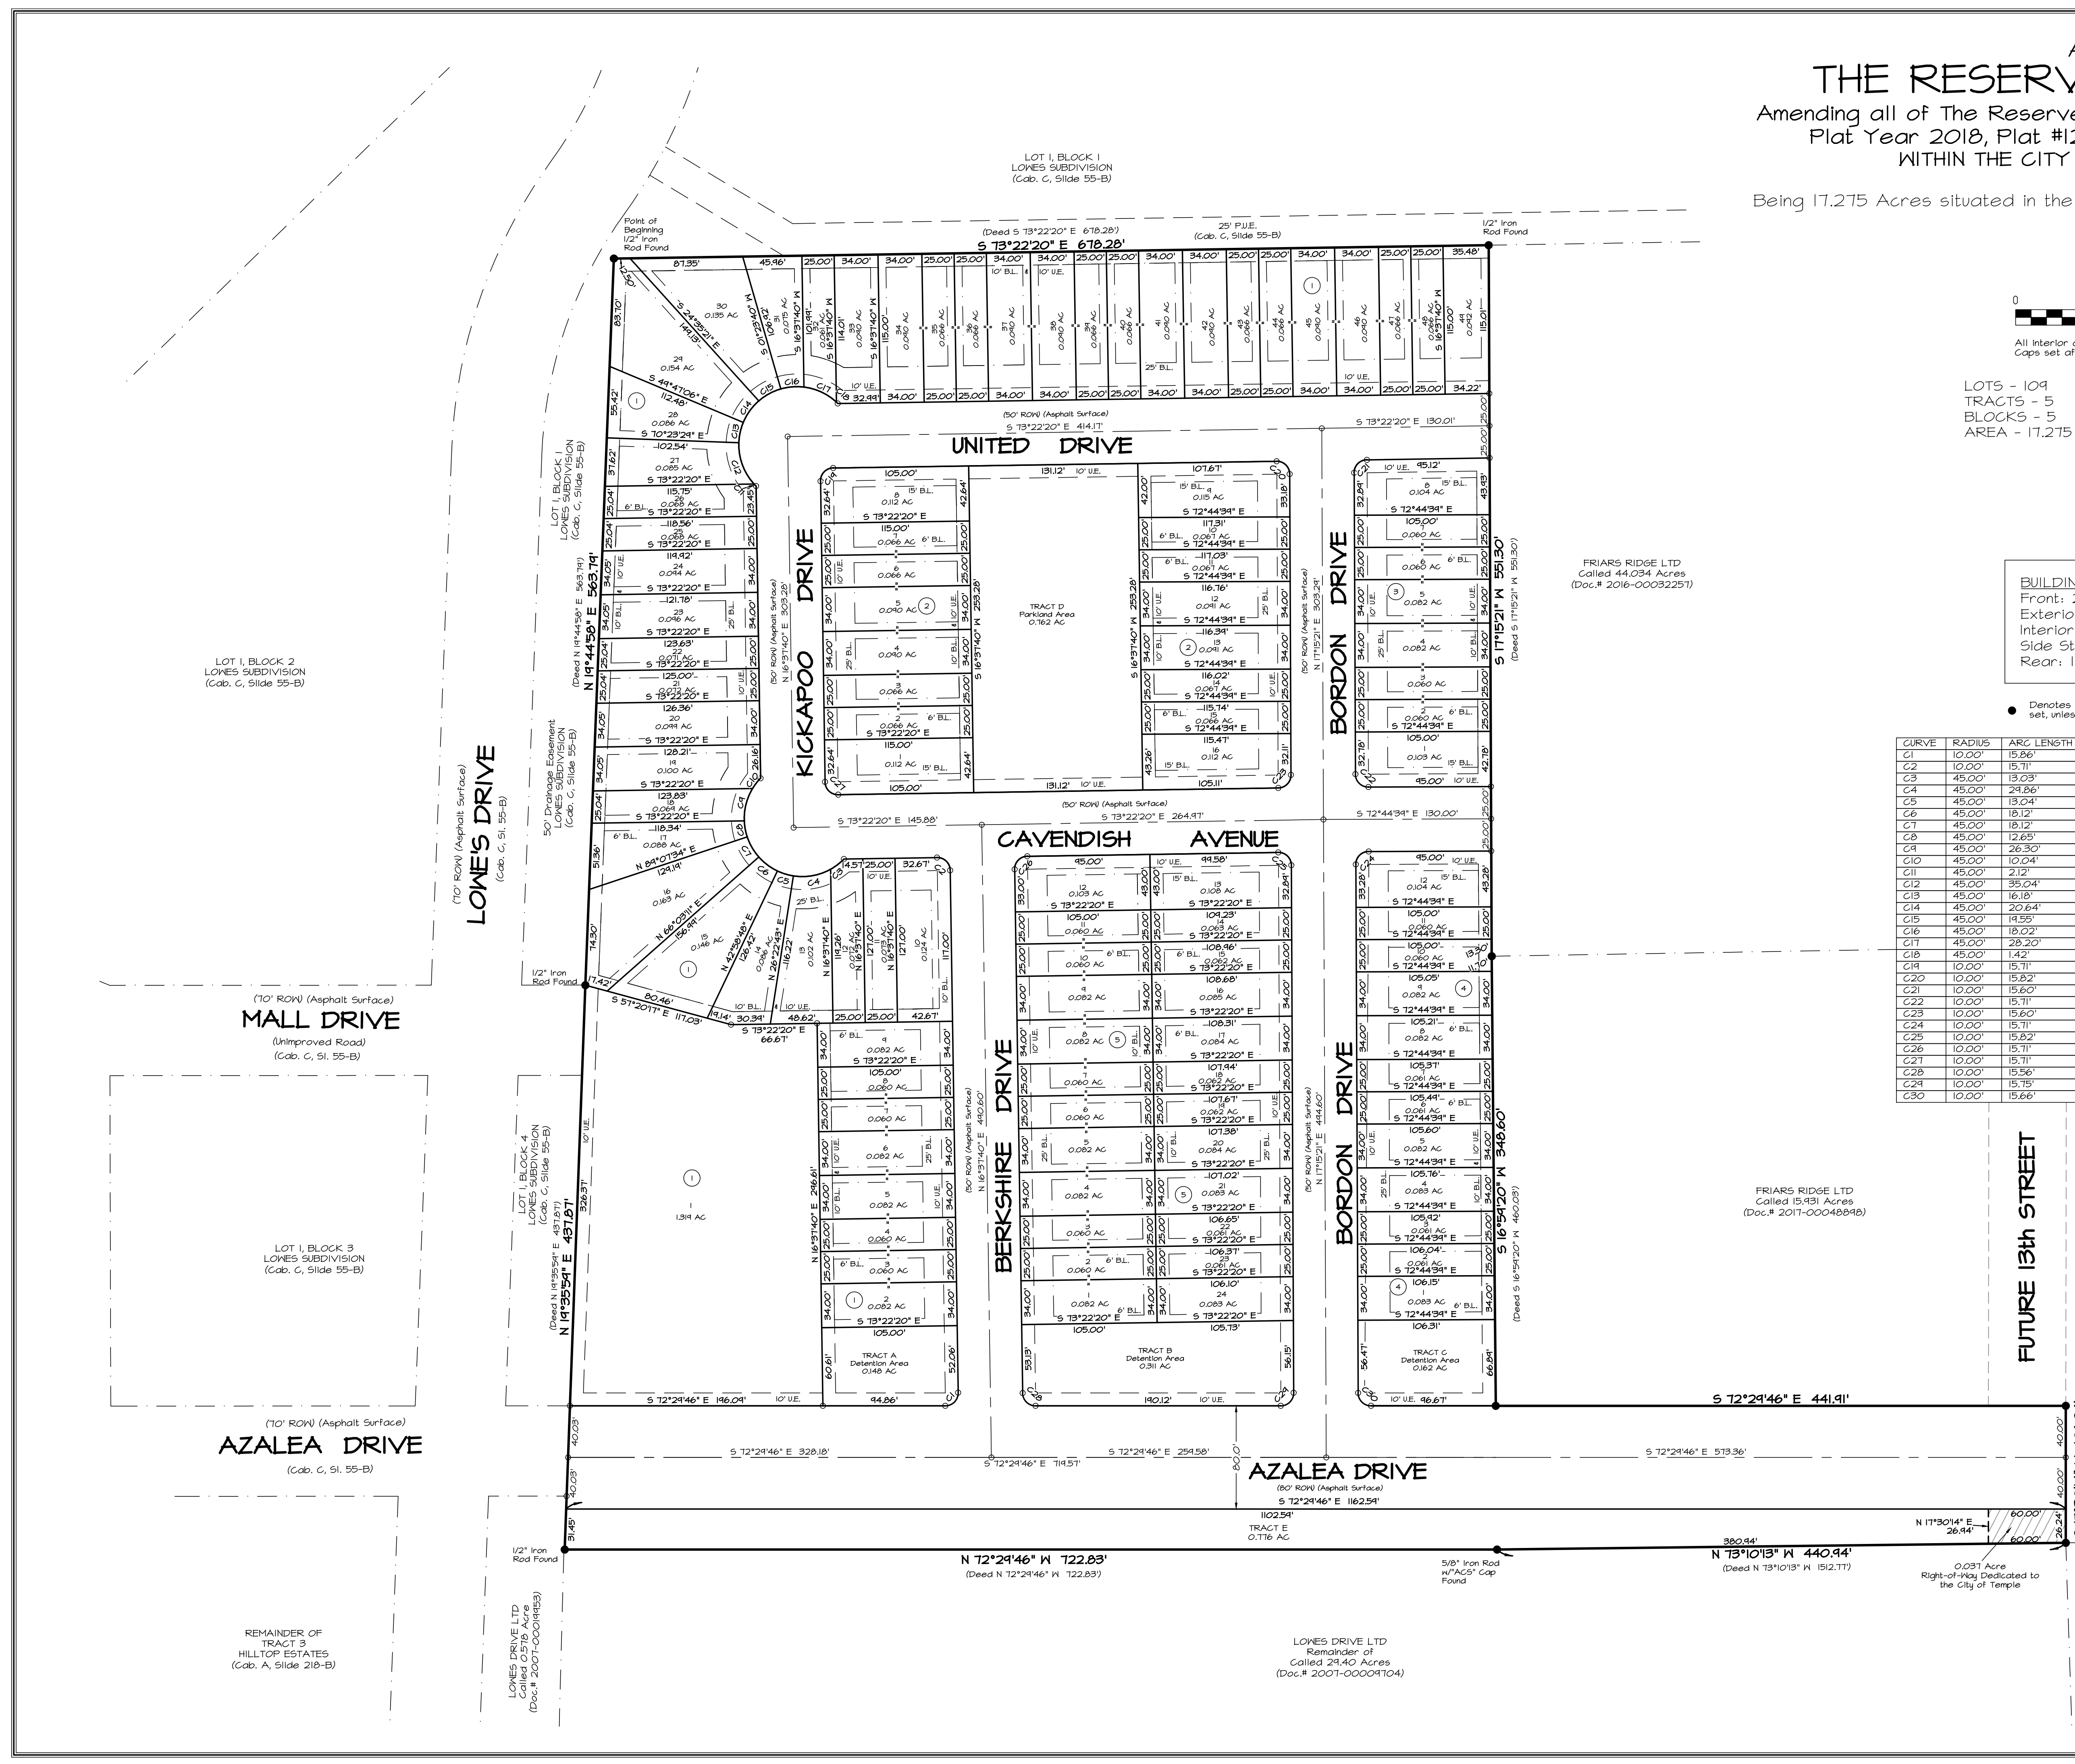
THE RESERV
Amending all of The Reserve
Plat Year 2018, Plat #12
WITHIN THE CITY

Being 17.275 Acres situated in the

LOT 1, BLOCK 1
LOWES SUBDIVISION
(Cab. C, Slide 55-B)

Point of Beginning
1/2" Iron Rod Found

(Deed S 73°22'20" E 678.28')
S 73°22'20" E 678.28'
25' P.U.E.
(Cab. C, Slide 55-B)
1/2" Iron Rod Found

LOTS - 109
TRACTS - 5
BLOCKS - 5
AREA - 17.275

All interior
Caps set at

UNITED DRIVE
(50' ROW) (Asphalt Surface)
S 73°22'20" E 414.17'
S 73°22'20" E 130.01'

KICKAPOO DRIVE
(50' ROW) (Asphalt Surface)
N 16°37'40" W 303.28'

TRACT D
Parkland Area
0.762 AC

BORDON DRIVE
(50' ROW) (Asphalt Surface)
N 17°15'21" E 303.29'

S 17°15'21" W 551.30'
(Deed S 17°15'21" W 551.30')

FRIARS RIDGE LTD
Called 44.034 Acres
(Doc.# 2016-00032257)

BUILDIN
Front:
Exterio
Interior
Side St
Rear:

Denotes
set, unles

LOT 1, BLOCK 1
LOWES SUBDIVISION
(Cab. C, Slide 55-B)

(Deed N 19°44'58" E 563.79')
N 19°44'58" E 563.79'

LOT 1, BLOCK 2
LOWES SUBDIVISION
(Cab. C, Slide 55-B)

50' Drainage Easement
LOWES SUBDIVISION
(Cab. C, Slide 55-B)

('70' ROW) (Asphalt Surface)
LOWE'S DRIVE
(Cab. C, Sl. 55-B)

CAVENDISH AVENUE
(50' ROW) (Asphalt Surface)
S 73°22'20" E 264.97'
S 73°22'20" E 145.88'
S 72°44'34" E 130.00'

| CURVE | RADIUS | ARC LENGTH |
|---|---|---|
| C1 | 10.00' | 15.86' |
| C2 | 10.00' | 15.71' |
| C3 | 45.00' | 13.03' |
| C4 | 45.00' | 29.86' |
| C5 | 45.00' | 13.04' |
| C6 | 45.00' | 18.12' |
| C7 | 45.00' | 18.12' |
| C8 | 45.00' | 12.65' |
| C9 | 45.00' | 26.30' |
| C10 | 45.00' | 10.04' |
| C11 | 45.00' | 2.12' |
| C12 | 45.00' | 35.04' |
| C13 | 45.00' | 16.18' |
| C14 | 45.00' | 20.64' |
| C15 | 45.00' | 19.55' |
| C16 | 45.00' | 18.02' |
| C17 | 45.00' | 28.20' |
| C18 | 45.00' | 1.42' |
| C19 | 10.00' | 15.71' |
| C20 | 10.00' | 15.82' |
| C21 | 10.00' | 15.60' |
| C22 | 10.00' | 15.71' |
| C23 | 10.00' | 15.60' |
| C24 | 10.00' | 15.71' |
| C25 | 10.00' | 15.82' |
| C26 | 10.00' | 15.71' |
| C27 | 10.00' | 15.71' |
| C28 | 10.00' | 15.56' |
| C29 | 10.00' | 15.75' |
| C30 | 10.00' | 15.66' |

1/2" Iron Rod Found

('70' ROW) (Asphalt Surface)
MALL DRIVE
(Unimproved Road)
(Cab. C, Sl. 55-B)

LOT 1, BLOCK 3
LOWES SUBDIVISION
(Cab. C, Slide 55-B)

LOT 1, BLOCK 4
LOWES SUBDIVISION
(Cab. C, Slide 55-B)

(Deed N 19°35'54" E 437.87')
N 19°35'54" E 437.87'

1
1.319 AC

(50' ROW) (Asphalt Surface)
N 16°37'40" E 440.60'
BERKSHIRE DRIVE

(50' ROW) (Asphalt Surface)
N 17°15'21" E 444.60'
BORDON DRIVE

S 16°54'20" W 348.60'
(Deed S 16°54'20" W 460.03')

FRIARS RIDGE LTD
Called 15.931 Acres
(Doc.# 2017-00048898)

FUTURE 13th STREET

TRACT A
Detention Area
0.148 AC

TRACT B
Detention Area
0.311 AC

TRACT C
Detention Area
0.162 AC

S 72°29'46" E 196.09'
S 72°29'46" E 441.91'

('70' ROW) (Asphalt Surface)
AZALEA DRIVE
(Cab. C, Sl. 55-B)

S 72°29'46" E 328.18'
S 72°29'46" E 714.57'
S 72°29'46" E 254.58'
S 72°29'46" E 573.36'

AZALEA DRIVE
(80' ROW) (Asphalt Surface)
S 72°29'46" E 1162.54'
1102.54'
TRACT E
0.776 AC

1/2" Iron Rod Found
N 72°29'46" W 722.83'
(Deed N 72°29'46" W 722.83')

5/8" Iron Rod w/"ACS" Cap Found

380.94'
N 73°10'13" W 440.94'
(Deed N 73°10'13" W 1512.77')

N 17°30'14" E 26.94'
60.00'
60.00'
0.037 Acre
Right-of-Way Dedicated to the City of Temple

REMAINDER OF
TRACT 3
HILLTOP ESTATES
(Cab. A, Slide 218-B)

LOWES DRIVE LTD
Called 0.578 Acre
(Doc.# 2007-00019853)

LOWES DRIVE LTD
Remainder of
Called 29.40 Acres
(Doc.# 2007-00009704)